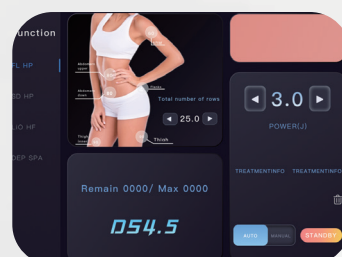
unction

FL HP

SD HP

LIO HF

DEP SPA

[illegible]

Abdomen Upper

Abdomen Down

Flanks

Total number of rows

◀ 25.0 ▶

Thigh

Thick

Remain 0000/ Max 0000

D54.5

◀ 3.0 ▶

POWER(J)

TREATMENTINFO TREATMENTINFO

AUTO MANUAL STANDBY